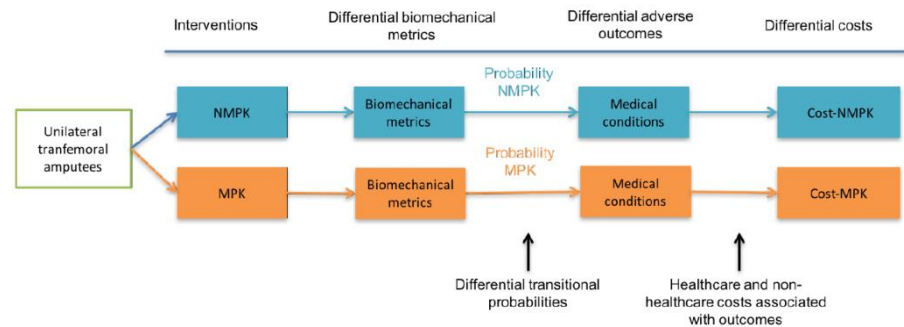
Interventions

Differential biomechanical metrics

Differential adverse outcomes

Differential costs

Unilateral tranfemoral amputees

NMPK

Biomechanical metrics

Probability NMPK

Medical conditions

Cost-NMPK

MPK

Biomechanical metrics

Probability MPK

Medical conditions

Cost-MPK

Differential transitional probabilities

Healthcare and non-healthcare costs associated with outcomes